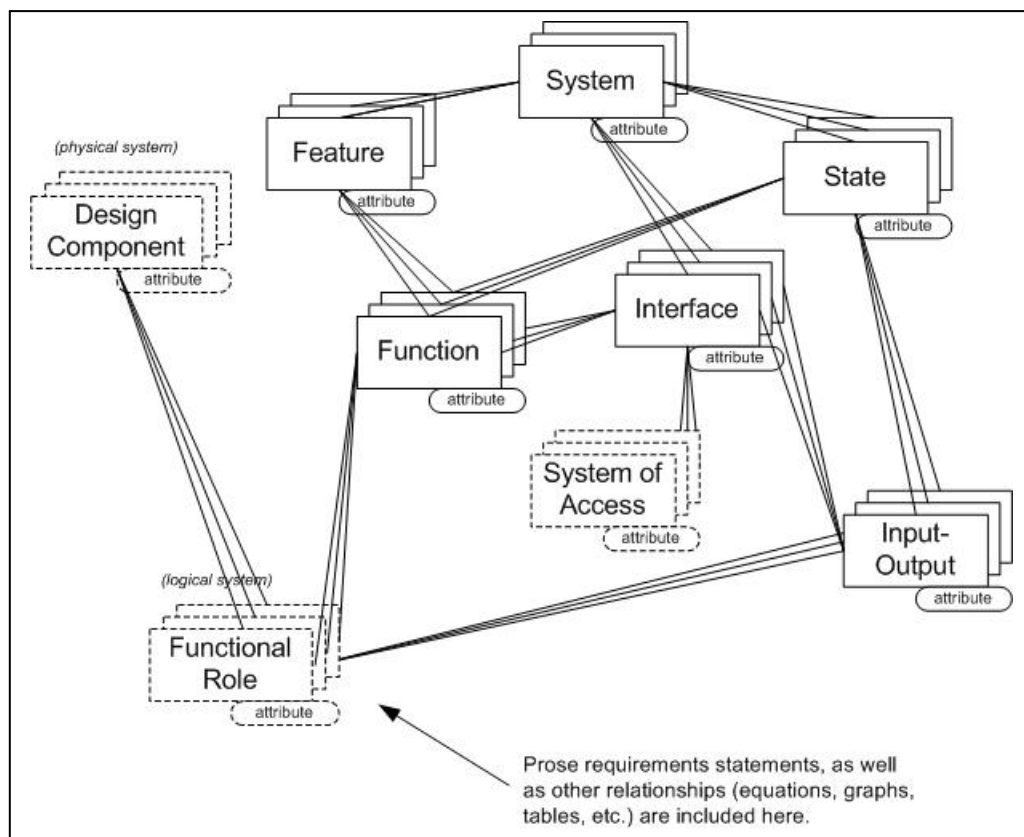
System
attribute
Feature
attribute
State
attribute
(physical system)
Design Component
attribute
Interface
attribute
Function
attribute
System of Access
attribute
Input-Output
attribute
(logical system)
Functional Role
attribute
Prose requirements statements, as well as other relationships (equations, graphs, tables, etc.) are included here.